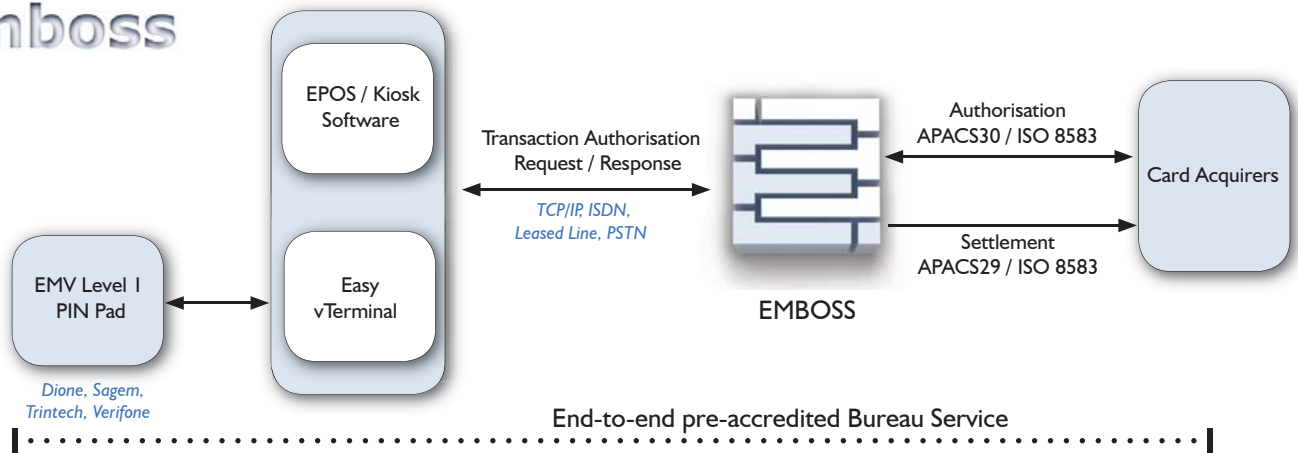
mboss

EPOS / Kiosk Software

Easy vTerminal

Transaction Authorisation Request / Response

TCP/IP, ISDN, Leased Line, PSTN

EMBOSS

Authorisation APACS30 / ISO 8583

Settlement APACS29 / ISO 8583

Card Acquirers

EMV Level 1 PIN Pad

Dione, Sagem, Trintech, Verifone

End-to-end pre-accredited Bureau Service